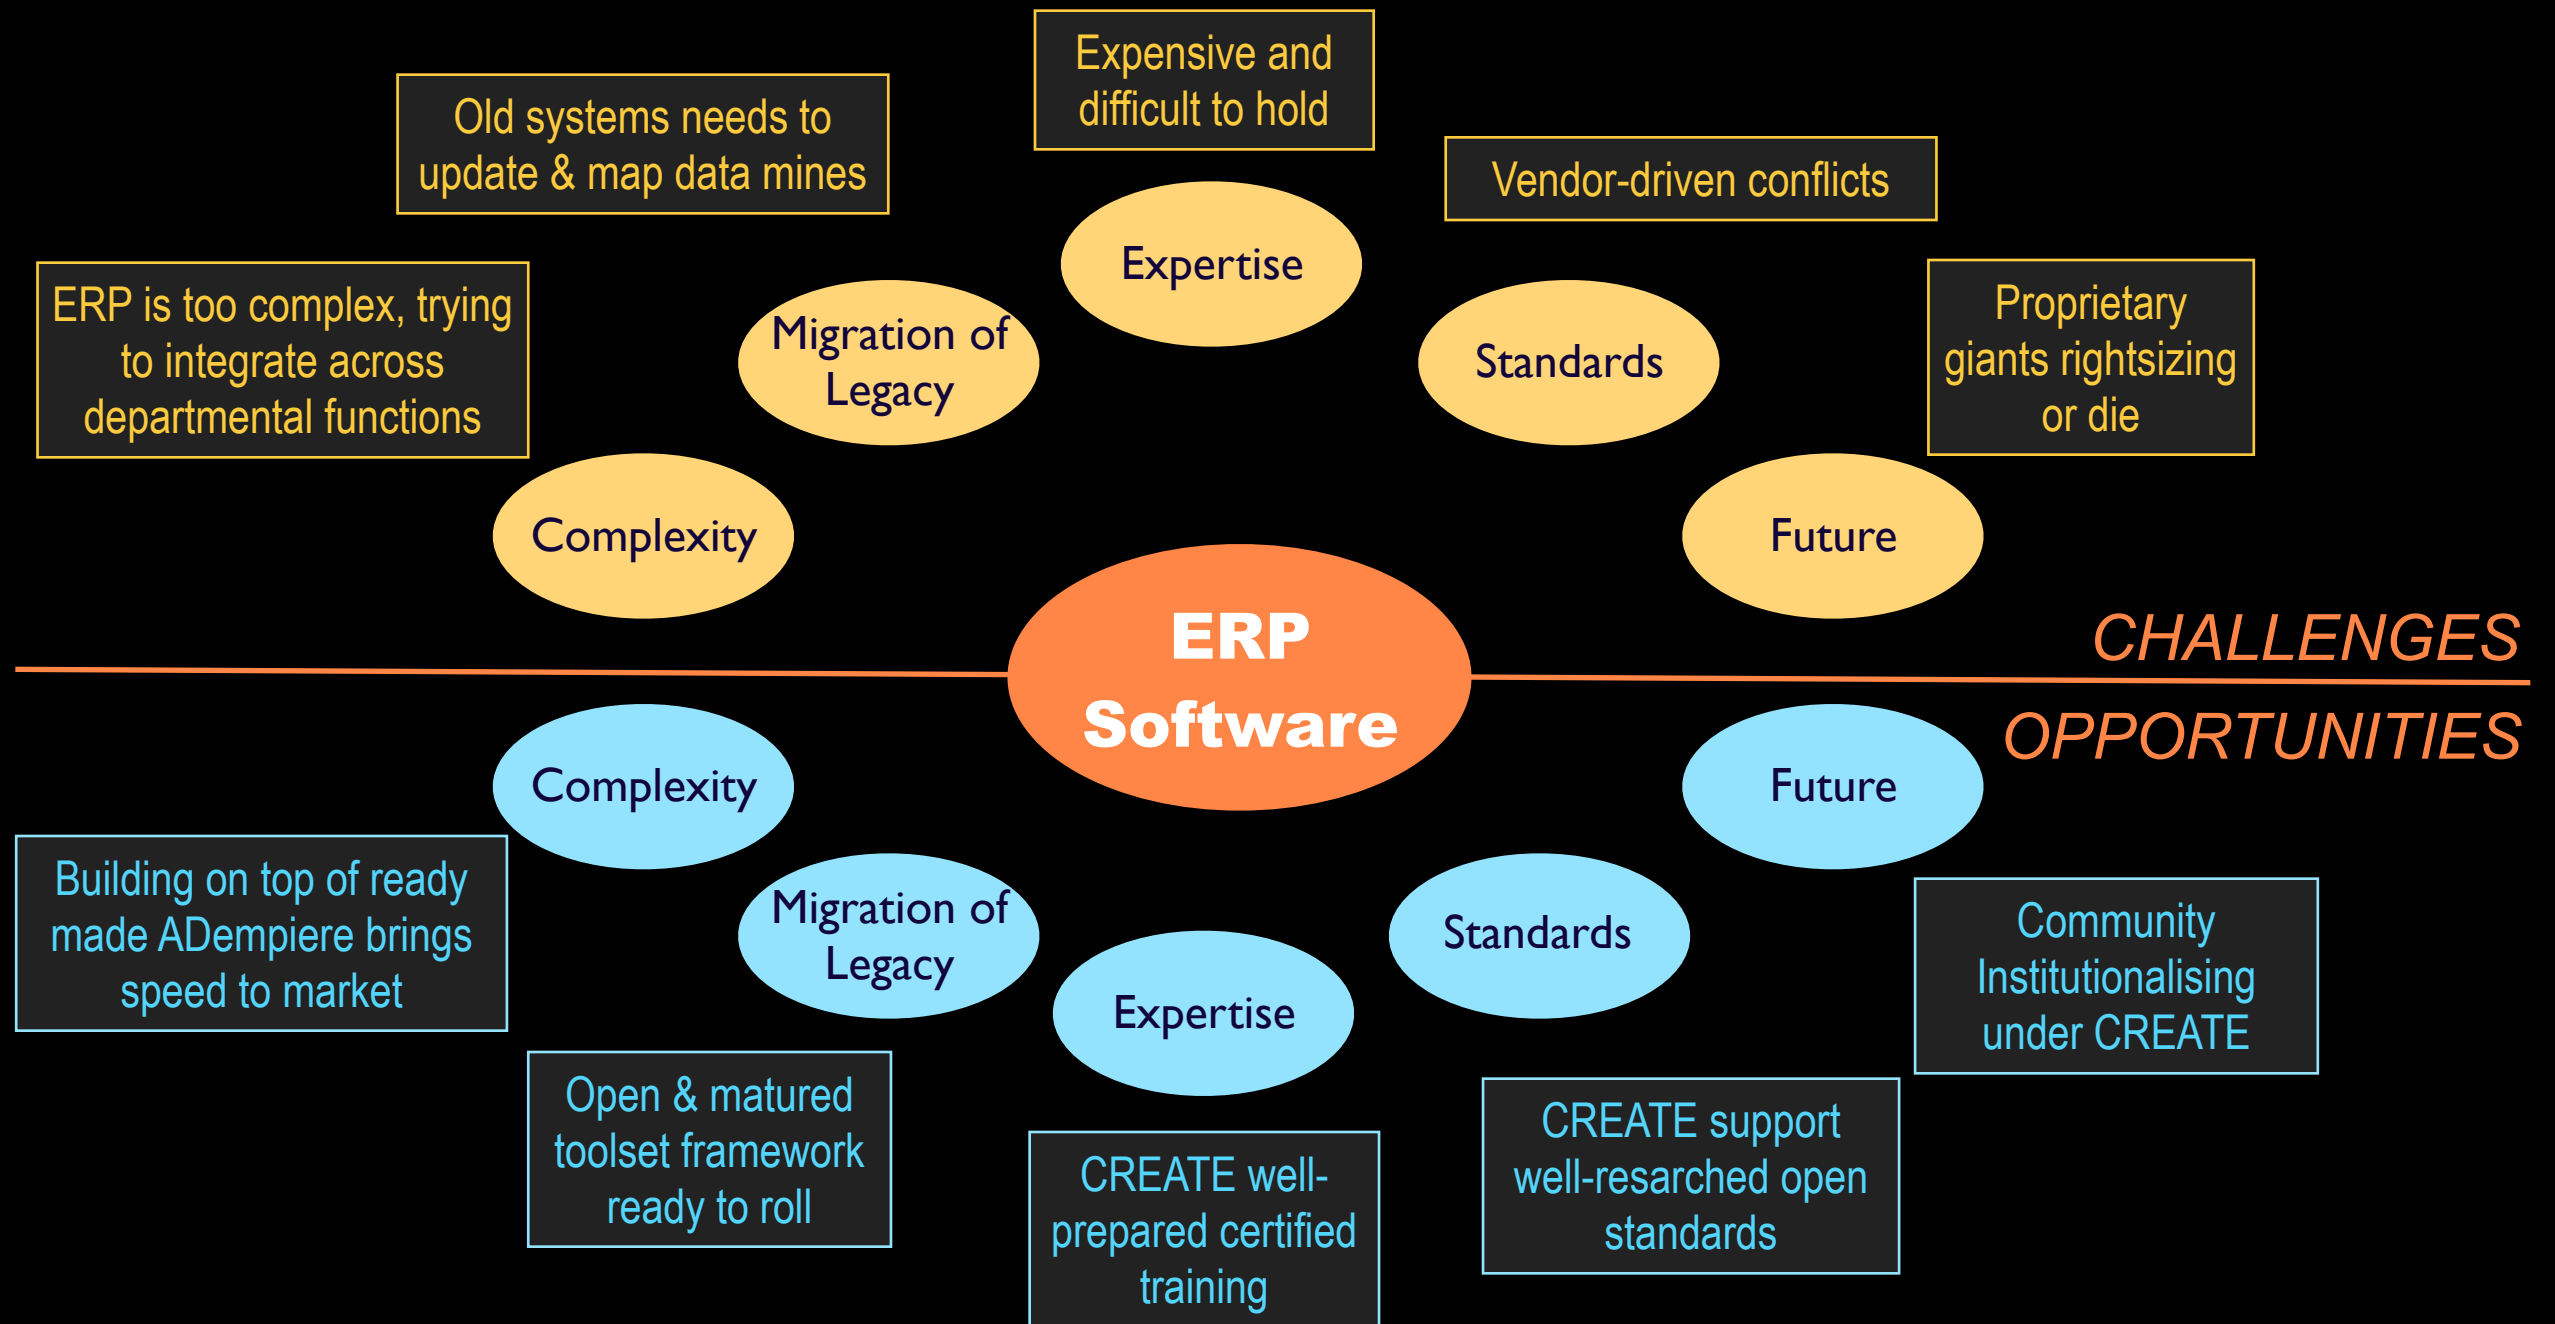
Expensive and difficult to hold

Old systems needs to update & map data mines

Vendor-driven conflicts

Expertise

ERP is too complex, trying to integrate across departmental functions

Migration of Legacy

Standards

Proprietary giants rightsizing or die

Complexity

Future

ERP Software

CHALLENGES

OPPORTUNITIES

Complexity

Future

Building on top of ready made ADempiere brings speed to market

Migration of Legacy

Standards

Expertise

Community Institutionalising under CREATE

Open & matured toolset framework ready to roll

CREATE support well-resarched open standards

CREATE well-prepared certified training